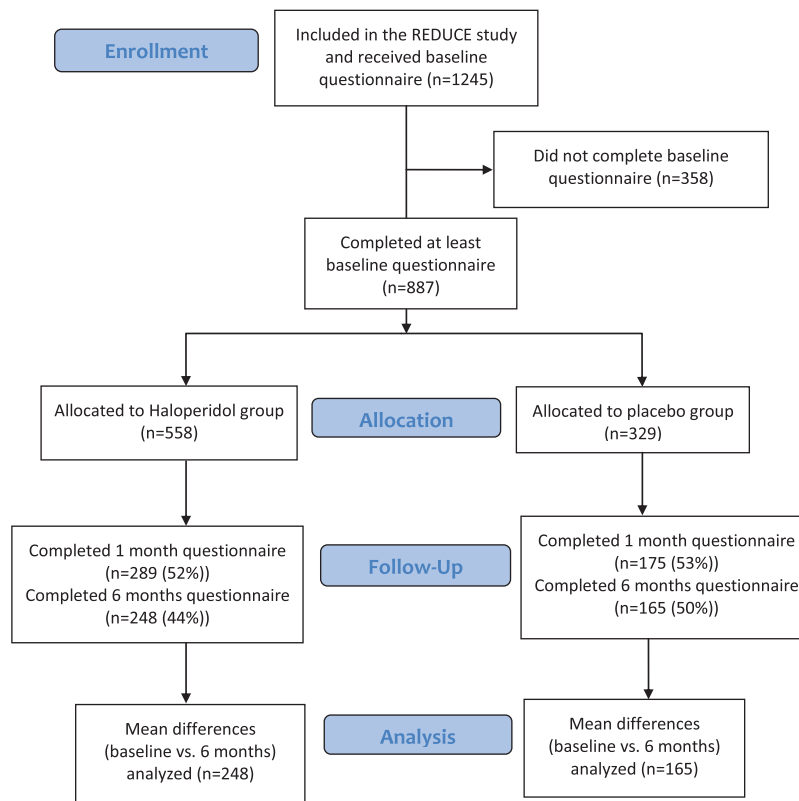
Enrollment

Included in the REDUCE study and received baseline questionnaire (n=1245)

Did not complete baseline questionnaire (n=358)

Completed at least baseline questionnaire (n=887)

Allocated to Haloperidol group (n=558)

Allocation

Allocated to placebo group (n=329)

Completed 1 month questionnaire (n=289 (52%))
Completed 6 months questionnaire (n=248 (44%))

Follow-Up

Completed 1 month questionnaire (n=175 (53%))
Completed 6 months questionnaire (n=165 (50%))

Mean differences (baseline vs. 6 months) analyzed (n=248)

Analysis

Mean differences (baseline vs. 6 months) analyzed (n=165)